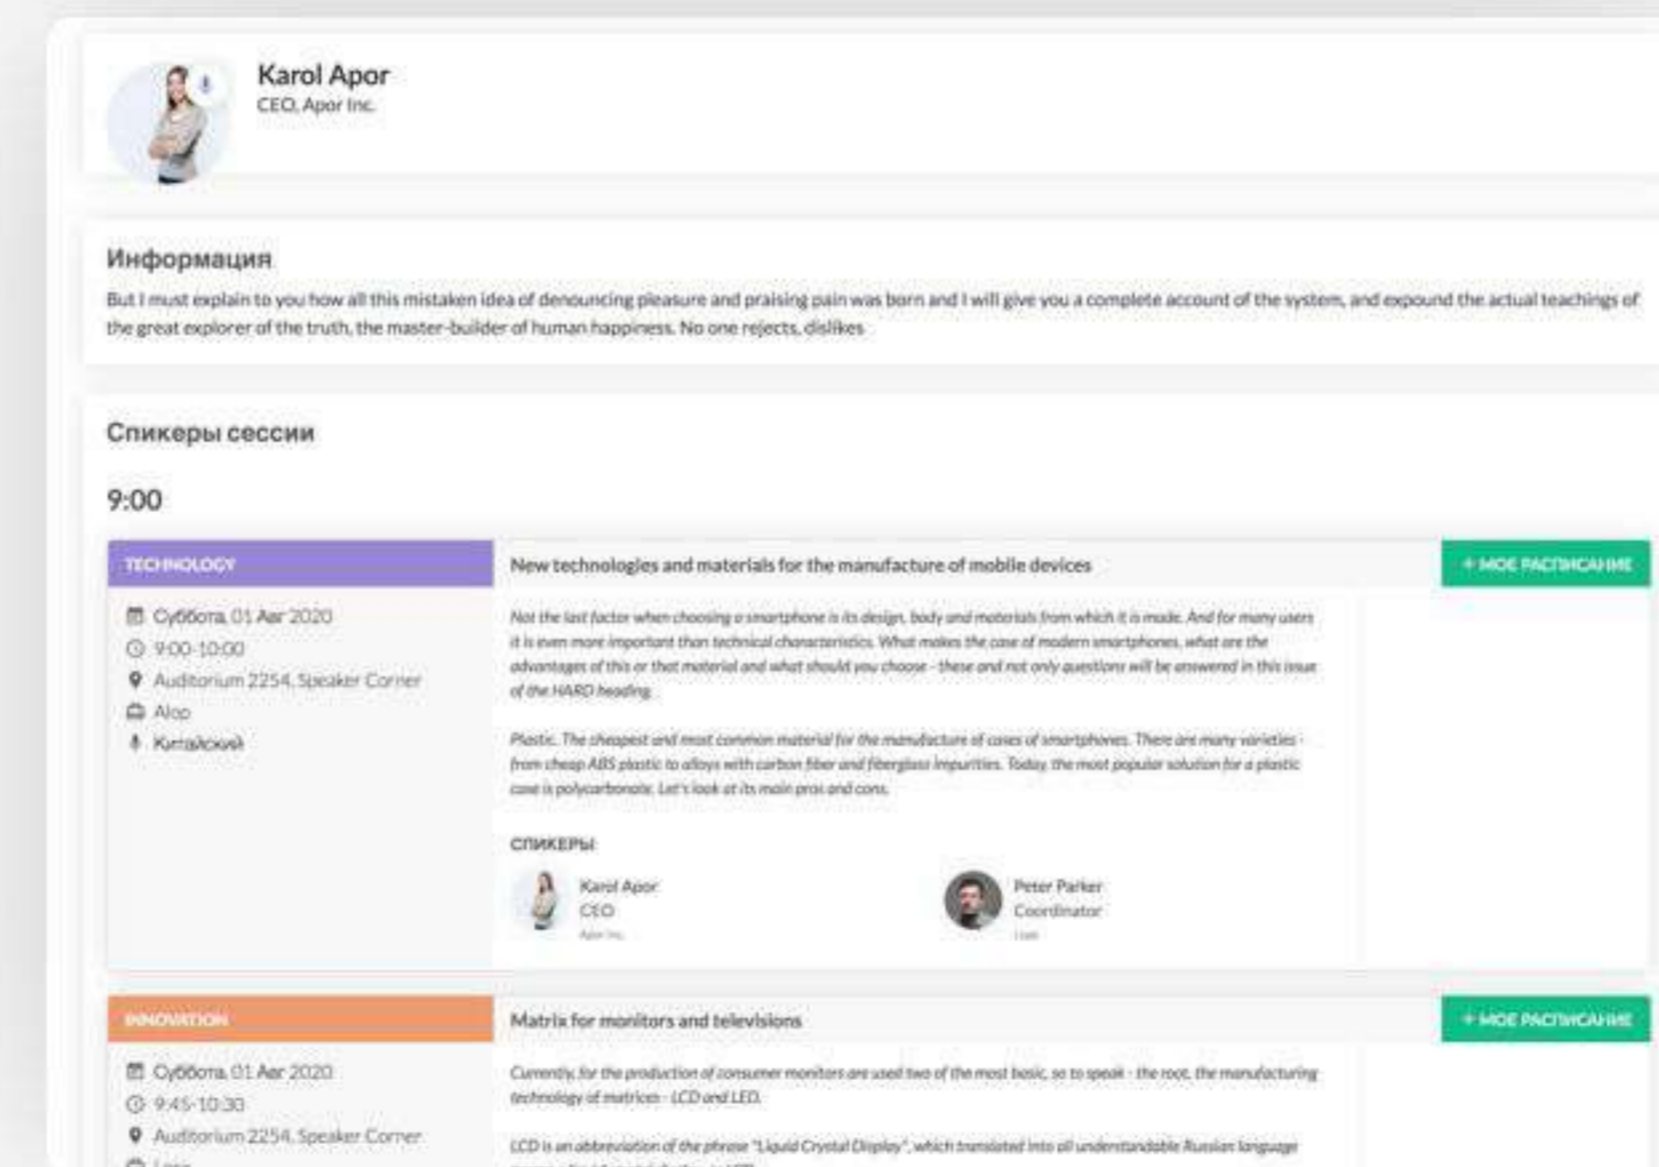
Karol Apor
CEO, Apor Inc.

Информация
But I must explain to you how all this mistaken idea of denouncing pleasure and praising pain was born and I will give you a complete account of the system, and expound the actual teachings of the great explorer of the truth, the master-builder of human happiness. No one rejects, dislikes

Спикеры сессии

9:00

TECHNOLOGY

New technologies and materials for the manufacture of mobile devices

+ МОЕ РАСПИСАНИЕ

Суббота, 01 Авг 2020
9:00-10:00
Auditorium 2254, Speaker Corner
Aloo
Китайский

Not the last factor when choosing a smartphone is its design, body and materials from which it is made. And for many users it is even more important than technical characteristics. What makes the case of modern smartphones, what are the advantages of this or that material and what should you choose - these and not only questions will be answered in this issue of the HARD heading.

Plastic. The cheapest and most common material for the manufacture of cases of smartphones. There are many varieties - from cheap ABS plastic to alloys with carbon fiber and fiberglass impurities. Today, the most popular solution for a plastic case is polycarbonate. Let's look at its main pros and cons.

СПИКЕРЫ

Karol Apor
CEO
Apor Inc.

Peter Parker
Coordinator
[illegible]

INNOVATION

Matrix for monitors and televisions

+ МОЕ РАСПИСАНИЕ

Суббота, 01 Авг 2020
9:45-10:30
Auditorium 2254, Speaker Corner
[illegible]

Currently, for the production of consumer monitors are used two of the most basic, so to speak - the root, the manufacturing technology of matrices - LCD and LED.

LCD is an abbreviation of the phrase "Liquid Crystal Display", which translated into all understandable Russian language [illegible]